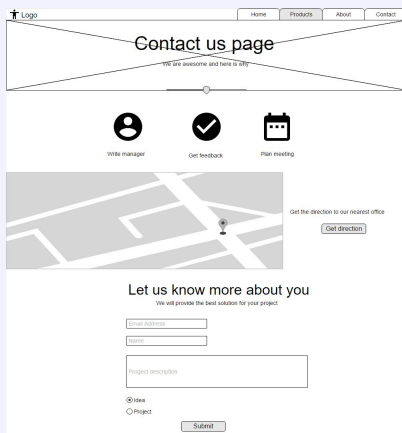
Logo

Home Products About Contact

Contact us page

We are awesome and here is why

Write manager

Get feedback

Plan meeting

Get the direction to our nearest office

Get direction

Let us know more about you

We will provide the best solution for your project

Email Address

Name

Project description

Idea

Project

Submit